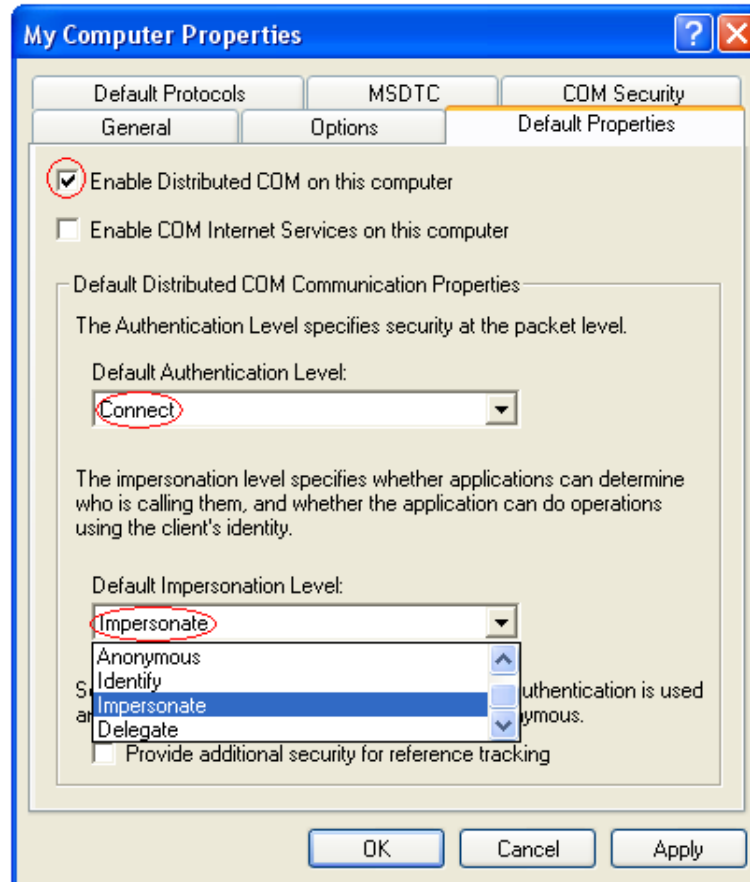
My Computer Properties

Default Protocols | MSDTC | COM Security
General | Options | Default Properties

Enable Distributed COM on this computer

Enable COM Internet Services on this computer

Default Distributed COM Communication Properties

The Authentication Level specifies security at the packet level.

Default Authentication Level:

Connect

The impersonation level specifies whether applications can determine who is calling them, and whether the application can do operations using the client's identity.

Default Impersonation Level:

Impersonate

Anonymous
Identify
Impersonate
Delegate

S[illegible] uthentication is used a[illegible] ymous.

Provide additional security for reference tracking

OK Cancel Apply